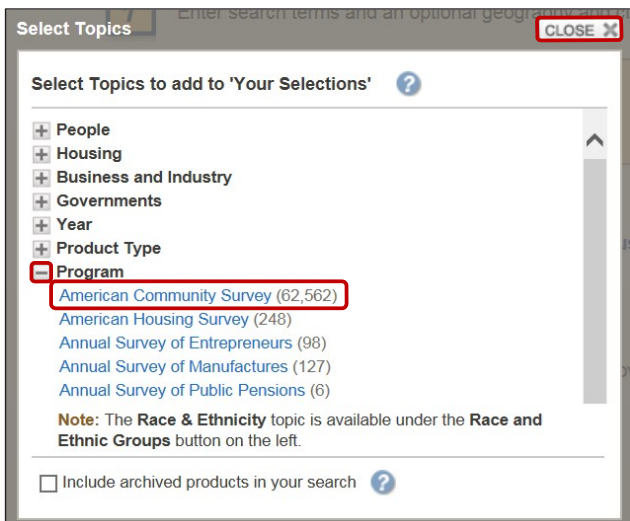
Select Topics

Enter search terms and an optional geography and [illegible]

CLOSE ✕

Select Topics to add to 'Your Selections'

+ People
+ Housing
+ Business and Industry
+ Governments
+ Year
+ Product Type
− Program

American Community Survey (62,562)
American Housing Survey (248)
Annual Survey of Entrepreneurs (98)
Annual Survey of Manufactures (127)
Annual Survey of Public Pensions (6)

Note: The Race & Ethnicity topic is available under the Race and Ethnic Groups button on the left.

☐ Include archived products in your search